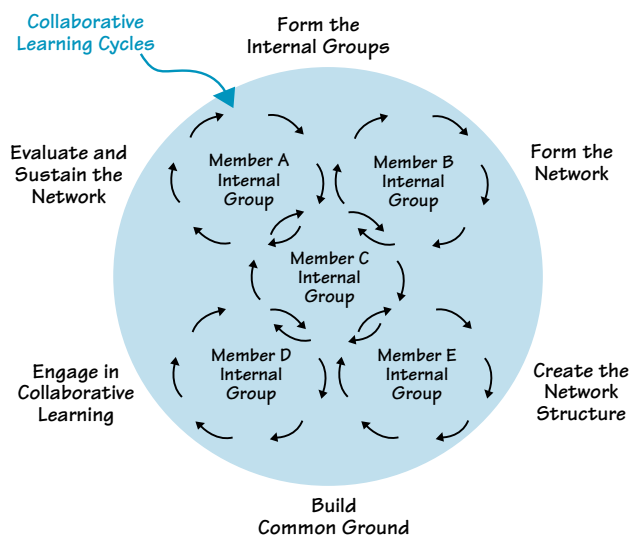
Collaborative Learning Cycles

Form the Internal Groups

Evaluate and Sustain the Network

Form the Network

Member A Internal Group

Member B Internal Group

Member C Internal Group

Member D Internal Group

Member E Internal Group

Engage in Collaborative Learning

Create the Network Structure

Build Common Ground